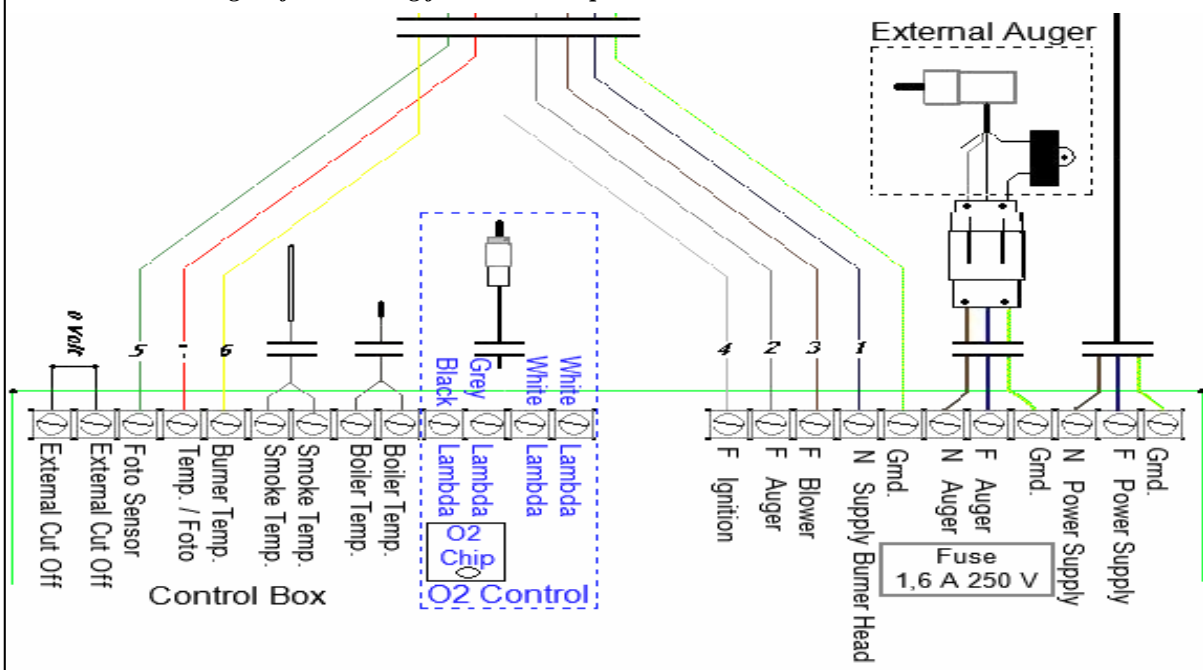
External Auger

0 Volt

5
-
6

Black Lambda
Grey Lambda
White Lambda
White Lambda

4
2
3
1

External Cut Off
External Cut Off
Foto Sensor
Temp. / Foto
Burner Temp.
Smoke Temp.
Smoke Temp.
Boiler Temp.
Boiler Temp.

O2 Chip

O2 Control

Control Box

F Ignition
F Auger
F Blower
N Supply Burner Head
Grnd.
N Auger
F Auger
Grnd.
N Power Supply
F Power Supply
Grnd.

Fuse
1,6 A 250 V